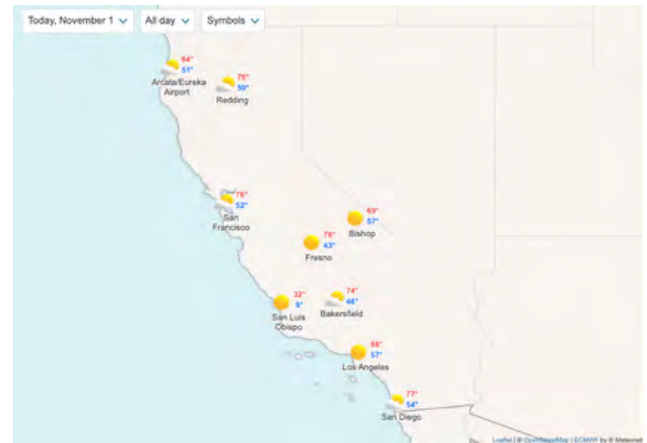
Today, November 1
All day
Symbols

64°
51°
Arcata/Eureka Airport

75°
50°
Redding

76°
52°
San Francisco

63°
37°
Bishop

76°
43°
Fresno

32°
9°
San Luis Obispo

74°
46°
Bakersfield

88°
57°
Los Angeles

77°
54°
San Diego

Leaflet | © OpenStreetMap | ECMWF by © Meteored